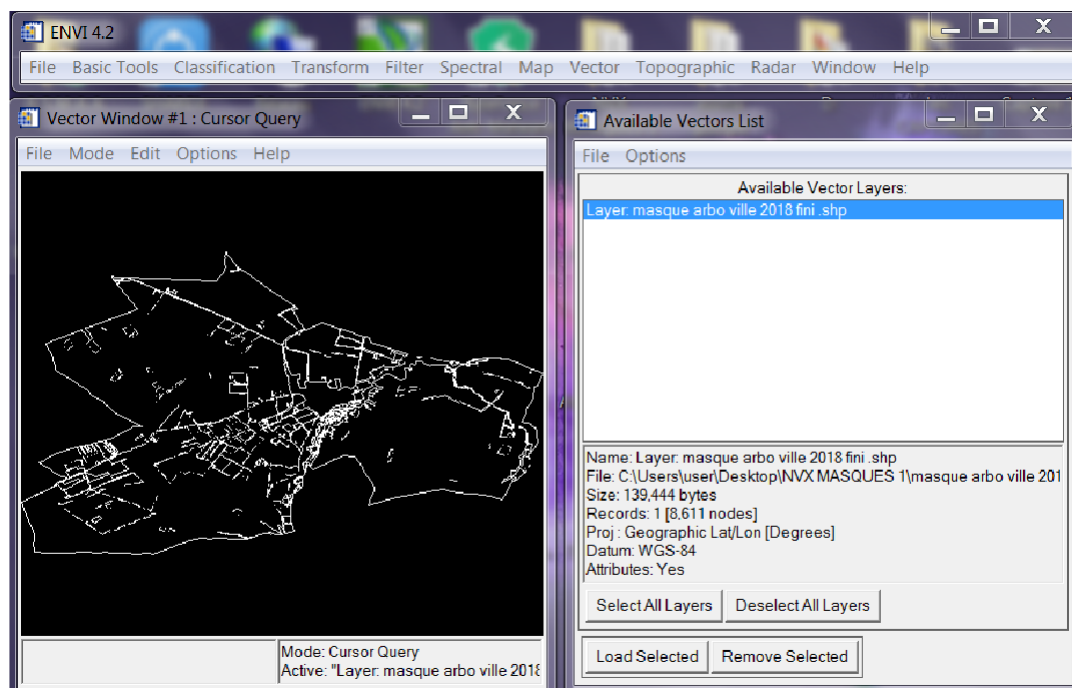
ENVI 4.2
File Basic Tools Classification Transform Filter Spectral Map Vector Topographic Radar Window Help

Vector Window #1 : Cursor Query
File Mode Edit Options Help

Mode: Cursor Query
Active: "Layer: masque arbo ville 2018

Available Vectors List
File Options
Available Vector Layers:
Layer: masque arbo ville 2018 fini .shp

Name: Layer: masque arbo ville 2018 fini .shp
File: C:\Users\user\Desktop\NVX MASQUES 1\masque arbo ville 201
Size: 139,444 bytes
Records: 1 [8,611 nodes]
Proj : Geographic Lat/Lon [Degrees]
Datum: WGS-84
Attributes: Yes

Select All Layers
Deselect All Layers
Load Selected
Remove Selected